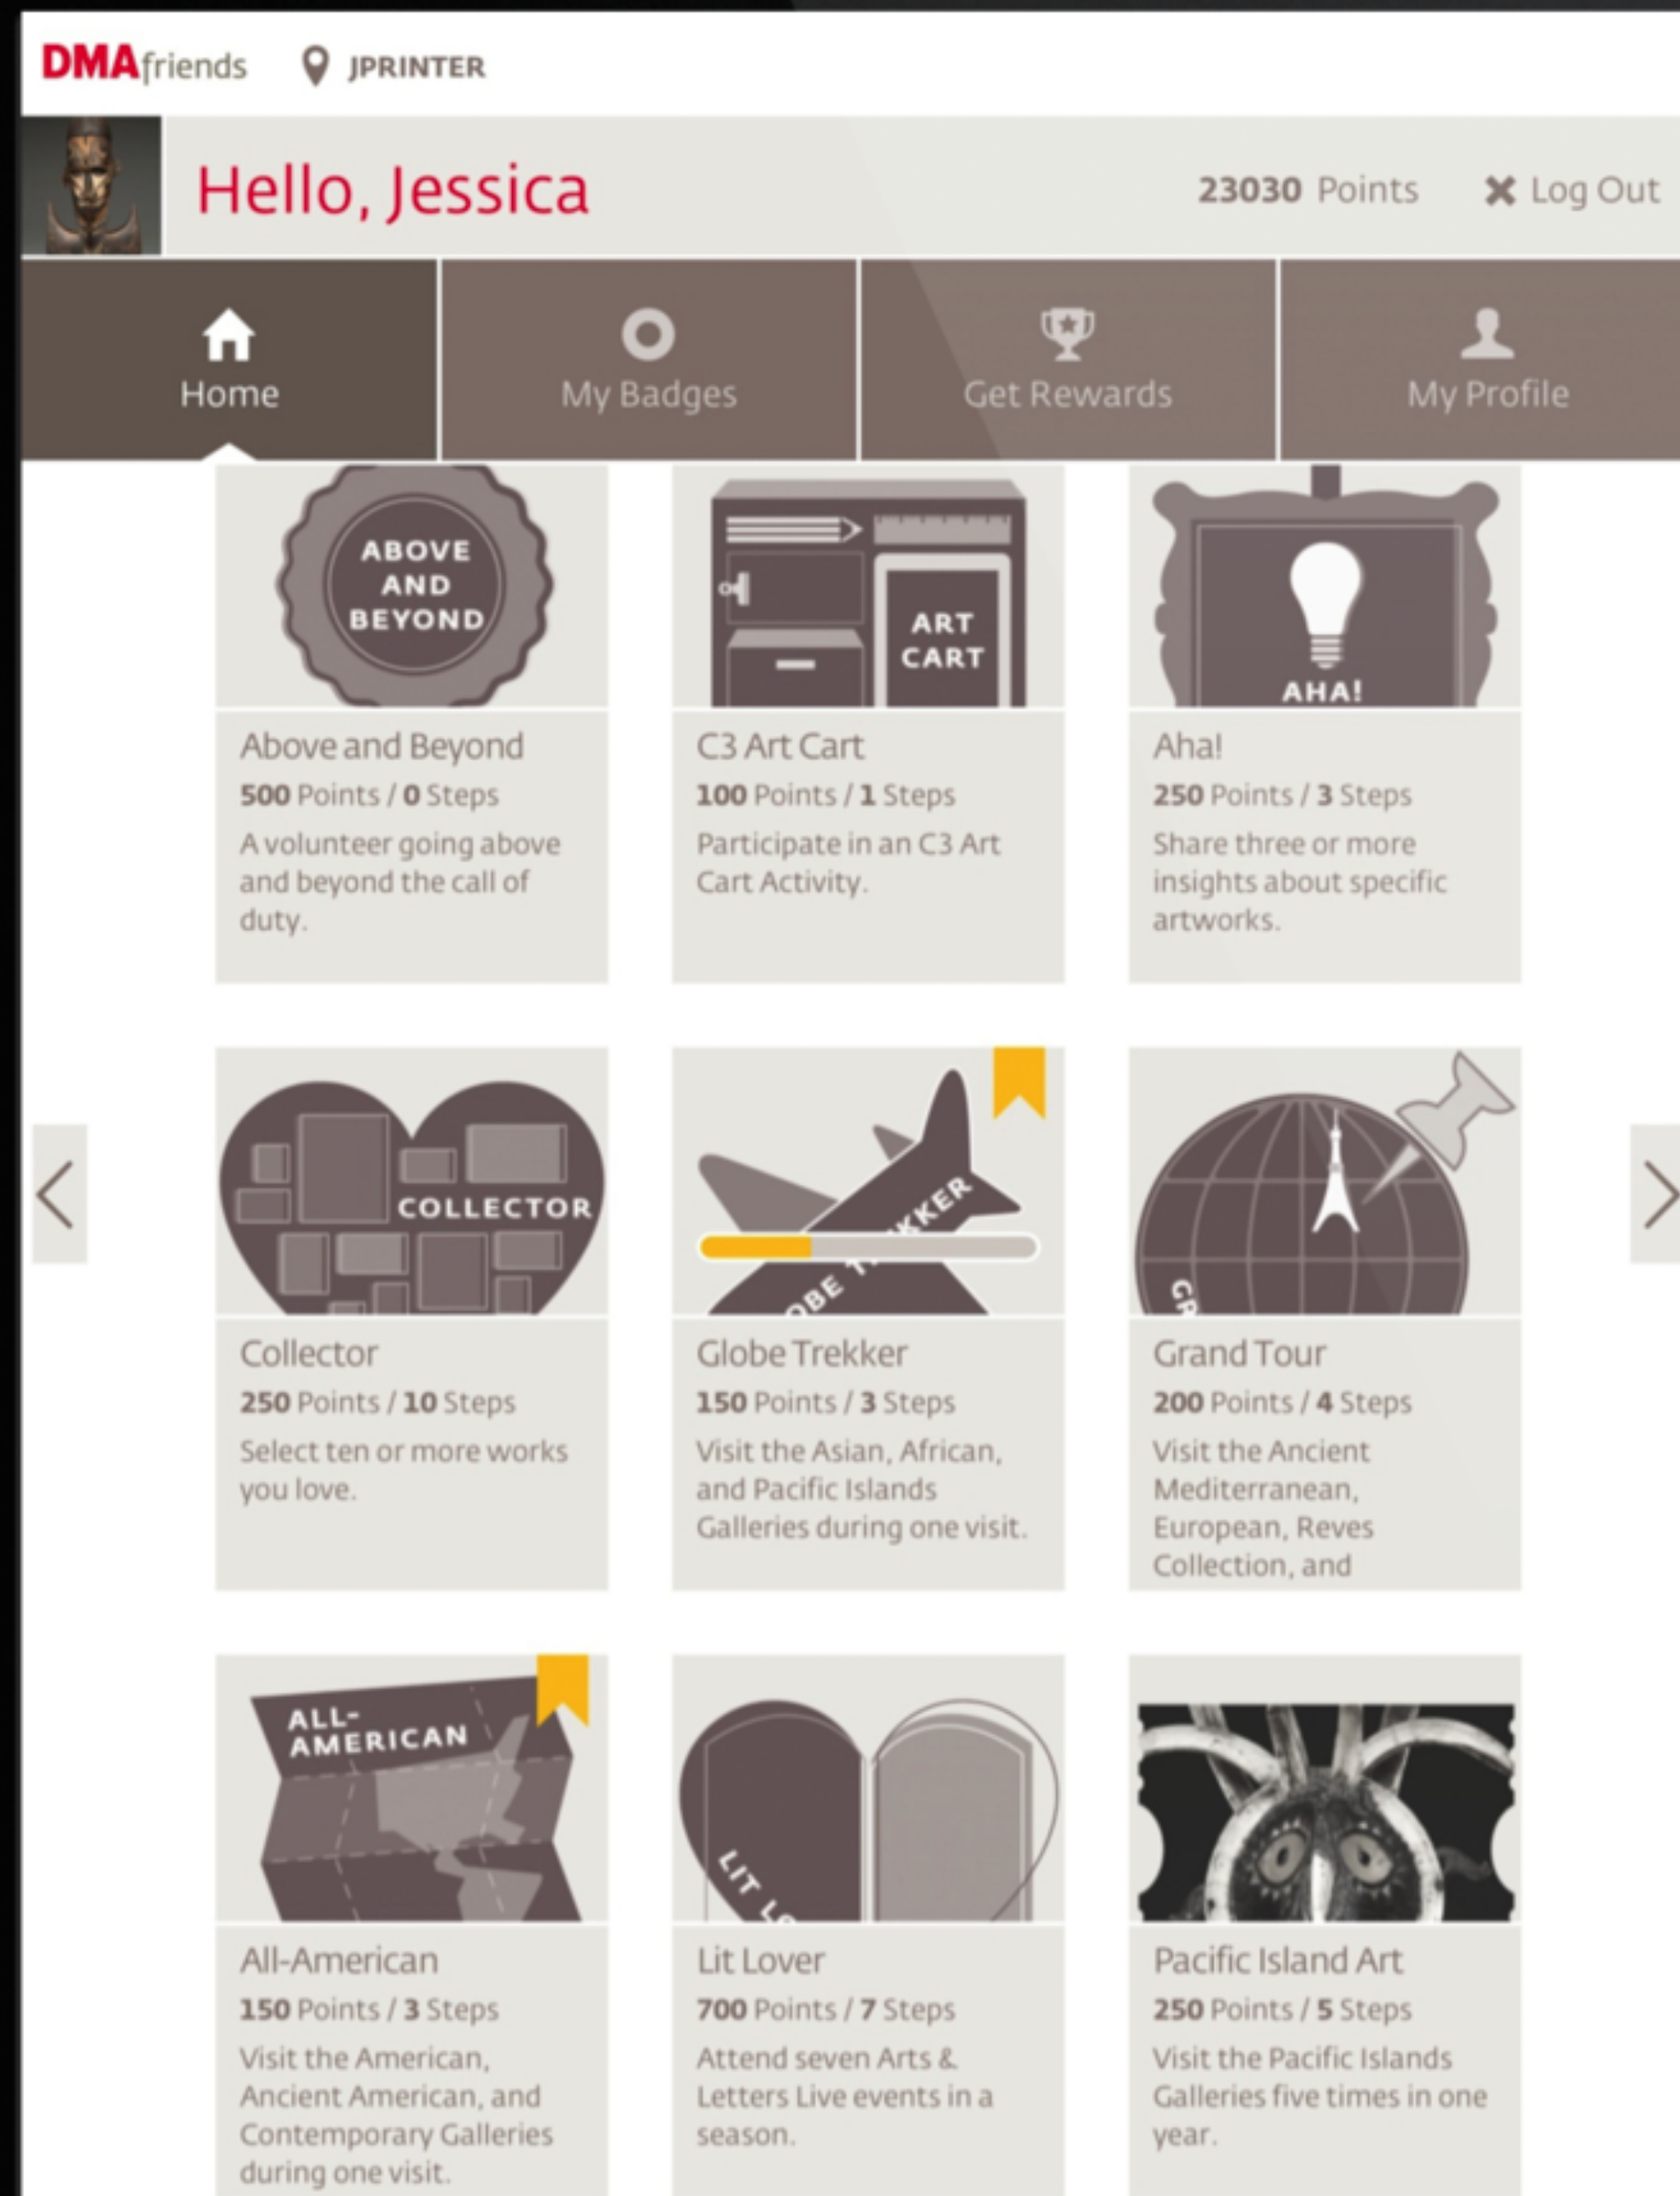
DMAfriends JPRINTER

Hello, Jessica

23030 Points

Log Out

Home

My Badges

Get Rewards

My Profile

ABOVE AND BEYOND

Above and Beyond

500 Points / 0 Steps

A volunteer going above and beyond the call of duty.

ART CART

C3 Art Cart

100 Points / 1 Steps

Participate in an C3 Art Cart Activity.

AHA!

Aha!

250 Points / 3 Steps

Share three or more insights about specific artworks.

COLLECTOR

Collector

250 Points / 10 Steps

Select ten or more works you love.

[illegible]OBE T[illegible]KKER

Globe Trekker

150 Points / 3 Steps

Visit the Asian, African, and Pacific Islands Galleries during one visit.

GR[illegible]

Grand Tour

200 Points / 4 Steps

Visit the Ancient Mediterranean, European, Reves Collection, and

ALL-AMERICAN

All-American

150 Points / 3 Steps

Visit the American, Ancient American, and Contemporary Galleries during one visit.

LIT L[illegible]

Lit Lover

700 Points / 7 Steps

Attend seven Arts & Letters Live events in a season.

Pacific Island Art

250 Points / 5 Steps

Visit the Pacific Islands Galleries five times in one year.